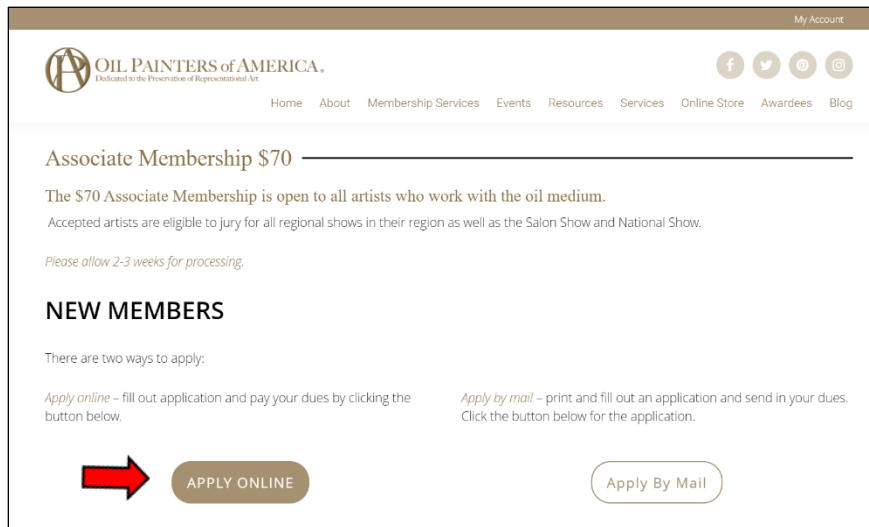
My Account

OIL PAINTERS of AMERICA.
Dedicated to the Preservation of Representational Art

Home About Membership Services Events Resources Services Online Store Awardees Blog

Associate Membership $70

The $70 Associate Membership is open to all artists who work with the oil medium.

Accepted artists are eligible to jury for all regional shows in their region as well as the Salon Show and National Show.

Please allow 2-3 weeks for processing.

NEW MEMBERS

There are two ways to apply:

Apply online – fill out application and pay your dues by clicking the button below.

Apply by mail – print and fill out an application and send in your dues. Click the button below for the application.

APPLY ONLINE

Apply By Mail